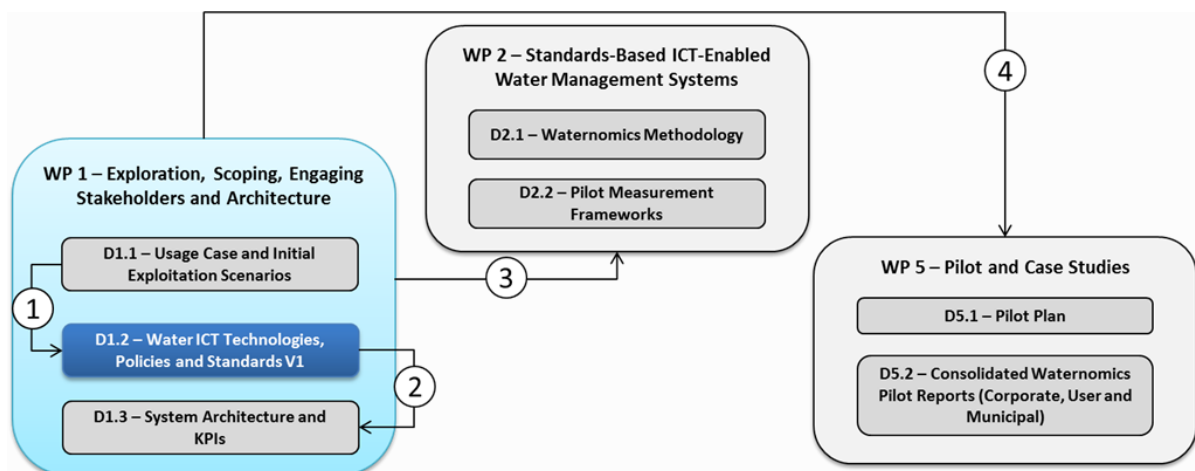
WP 2 – Standards-Based ICT-Enabled Water Management Systems

D2.1 – Waternomics Methodology

D2.2 – Pilot Measurement Frameworks

4

WP 1 – Exploration, Scoping, Engaging Stakeholders and Architecture

D1.1 – Usage Case and Initial Exploitation Scenarios

1

D1.2 – Water ICT Technologies, Policies and Standards V1

2

D1.3 – System Architecture and KPIs

3

WP 5 – Pilot and Case Studies

D5.1 – Pilot Plan

D5.2 – Consolidated Waternomics Pilot Reports (Corporate, User and Municipal)